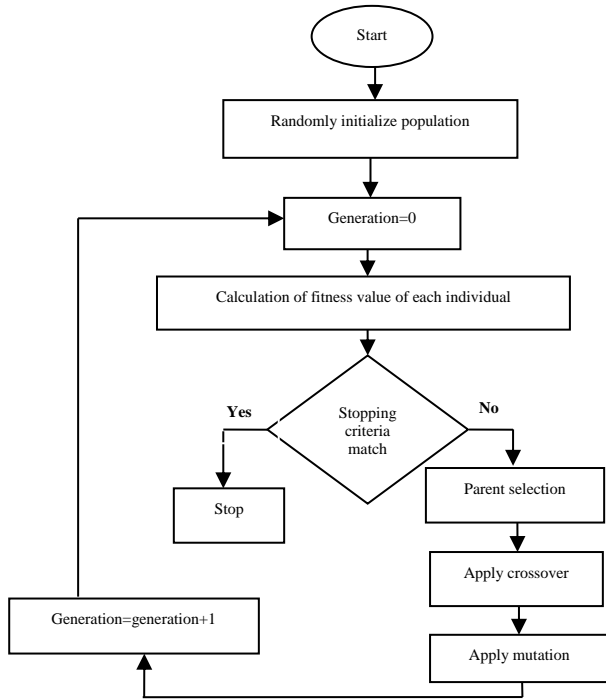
Start

Randomly initialize population

Generation=0

Calculation of fitness value of each individual

Stopping criteria match

Yes

No

Stop

Parent selection

Apply crossover

Generation=generation+1

Apply mutation